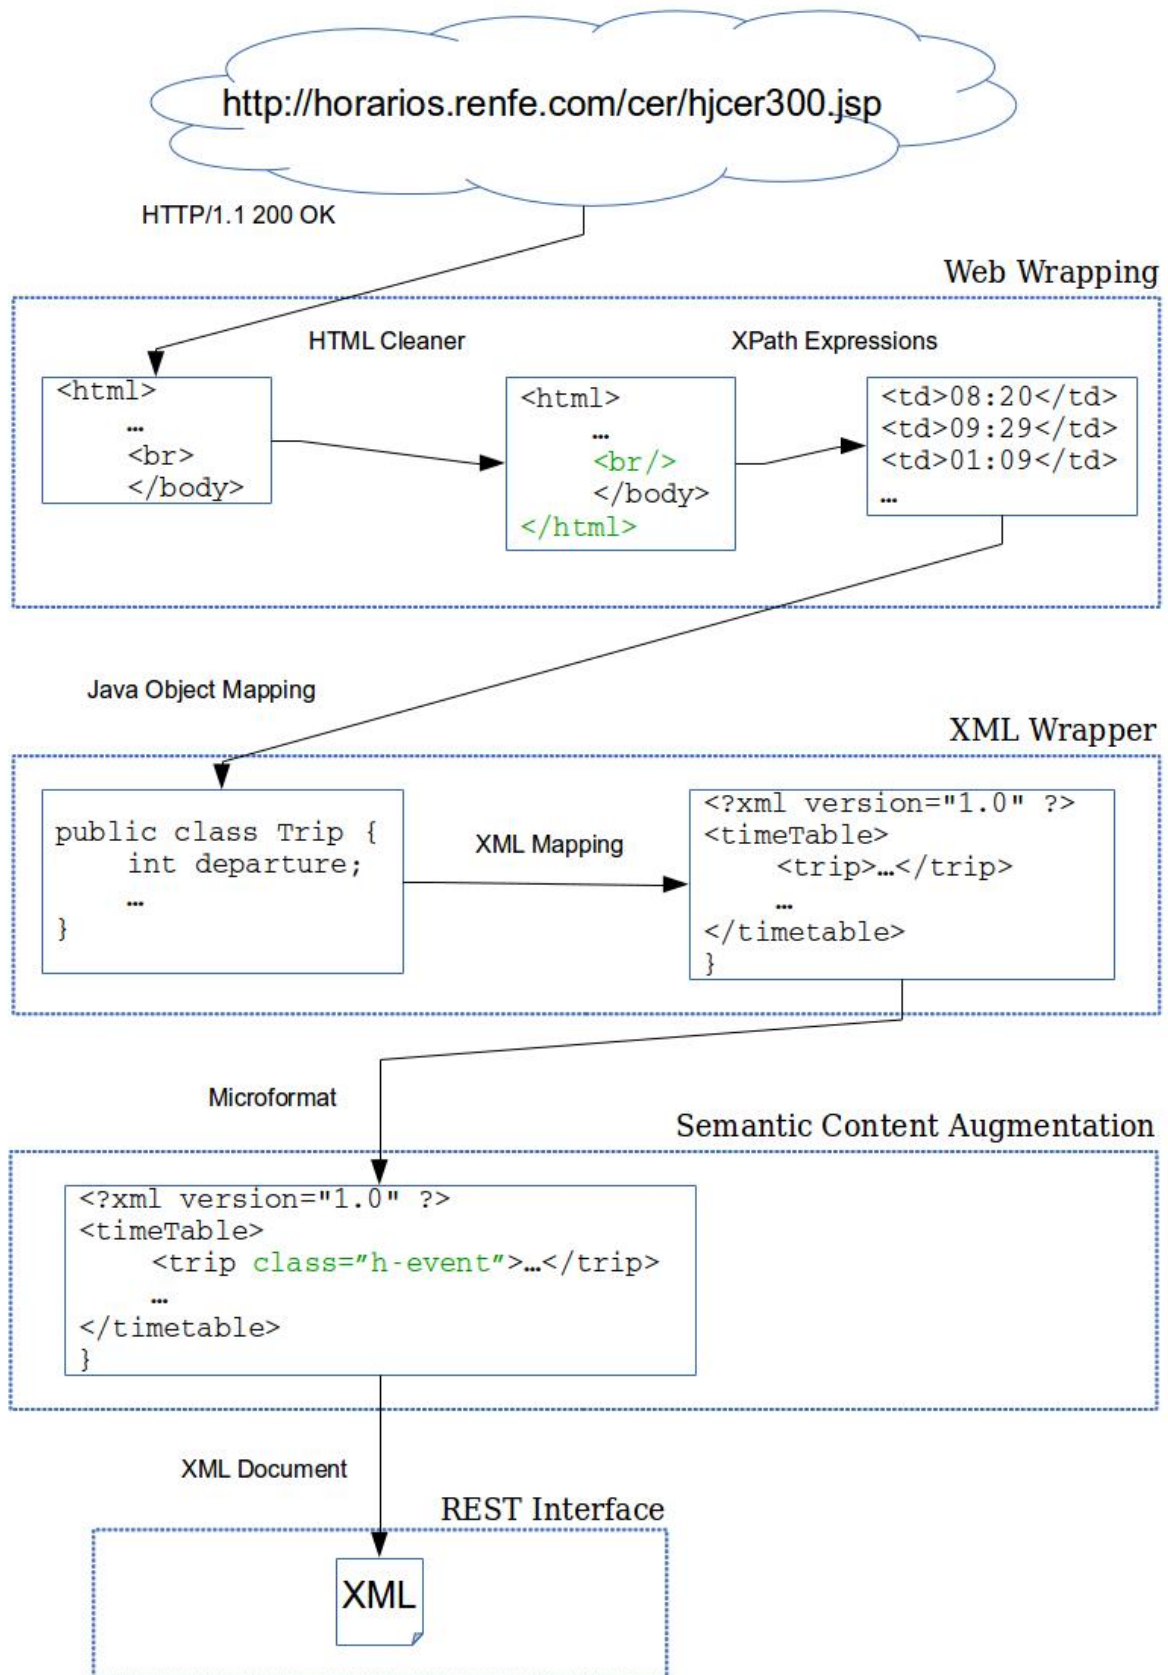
http://horarios.renfe.com/cer/hjcer300.jsp

HTTP/1.1 200 OK

Web Wrapping

HTML Cleaner

XPath Expressions

<html>
…
<br>
</body>

<html>
…
<br/>
</body>
</html>

<td>08:20</td>
<td>09:29</td>
<td>01:09</td>
…

Java Object Mapping

XML Wrapper

public class Trip {
int departure;
…
}

XML Mapping

<?xml version="1.0" ?>
<timeTable>
<trip>…</trip>
…
</timetable>
}

Microformat

Semantic Content Augmentation

<?xml version="1.0" ?>
<timeTable>
<trip class="h-event">…</trip>
…
</timetable>
}

XML Document

REST Interface

XML